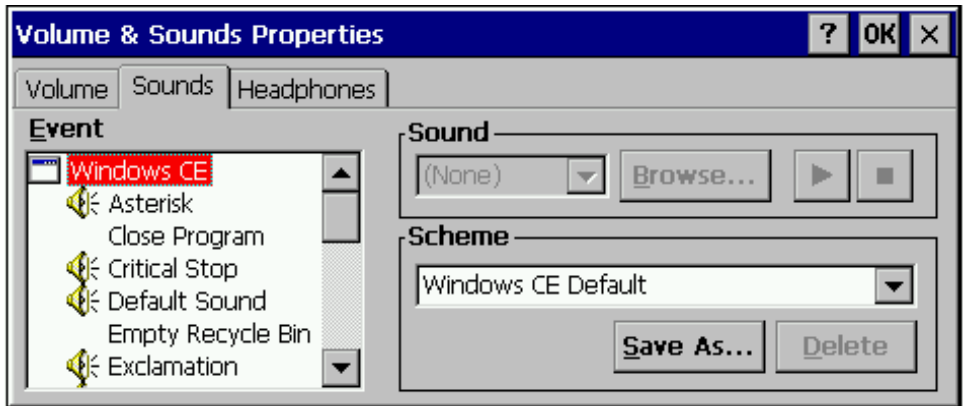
Volume & Sounds Properties
? OK ×

Volume | Sounds | Headphones

Event
Windows CE
Asterisk
Close Program
Critical Stop
Default Sound
Empty Recycle Bin
Exclamation

Sound
(None)
Browse...

Scheme
Windows CE Default
Save As...
Delete